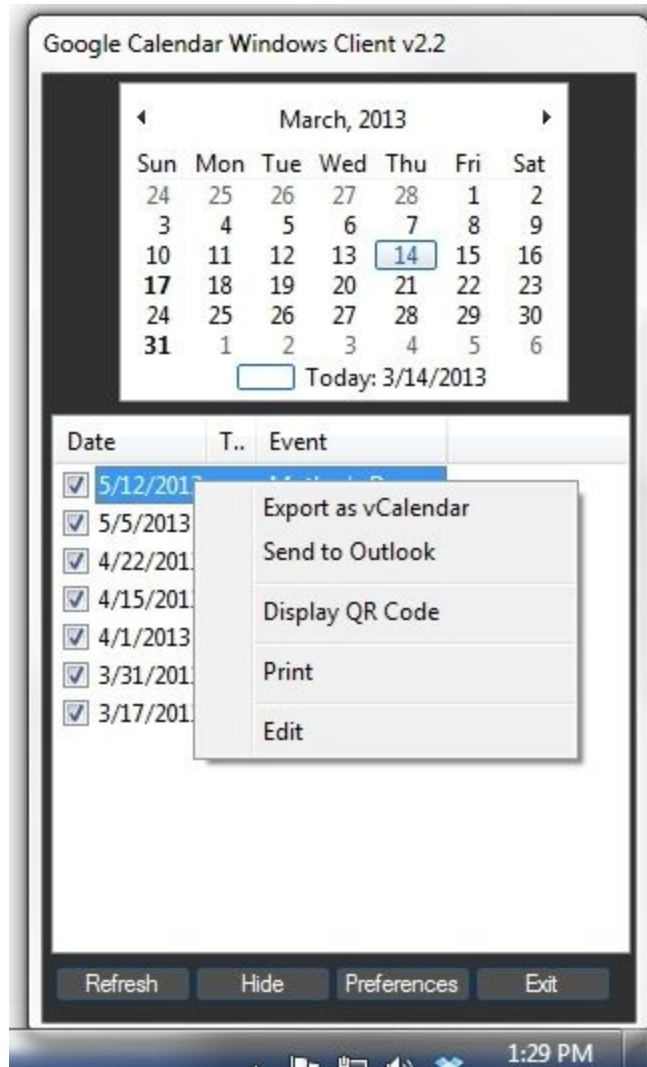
Google Calendar Windows Client v2.2

March, 2013

| Sun | Mon | Tue | Wed | Thu | Fri | Sat |
|---|---|---|---|---|---|---|
| 24 | 25 | 26 | 27 | 28 | 1 | 2 |
| 3 | 4 | 5 | 6 | 7 | 8 | 9 |
| 10 | 11 | 12 | 13 | 14 | 15 | 16 |
| 17 | 18 | 19 | 20 | 21 | 22 | 23 |
| 24 | 25 | 26 | 27 | 28 | 29 | 30 |
| 31 | 1 | 2 | 3 | 4 | 5 | 6 |

Today: 3/14/2013

| Date | T.. | Event |
|---|---|---|
| 5/12/2013 | | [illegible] |
| 5/5/2013 | | |
| 4/22/201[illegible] | | |
| 4/15/201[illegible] | | |
| 4/1/2013 | | |
| 3/31/201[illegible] | | |
| 3/17/201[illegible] | | |

Export as vCalendar
Send to Outlook
Display QR Code
Print
Edit

Refresh Hide Preferences Exit

1:29 PM